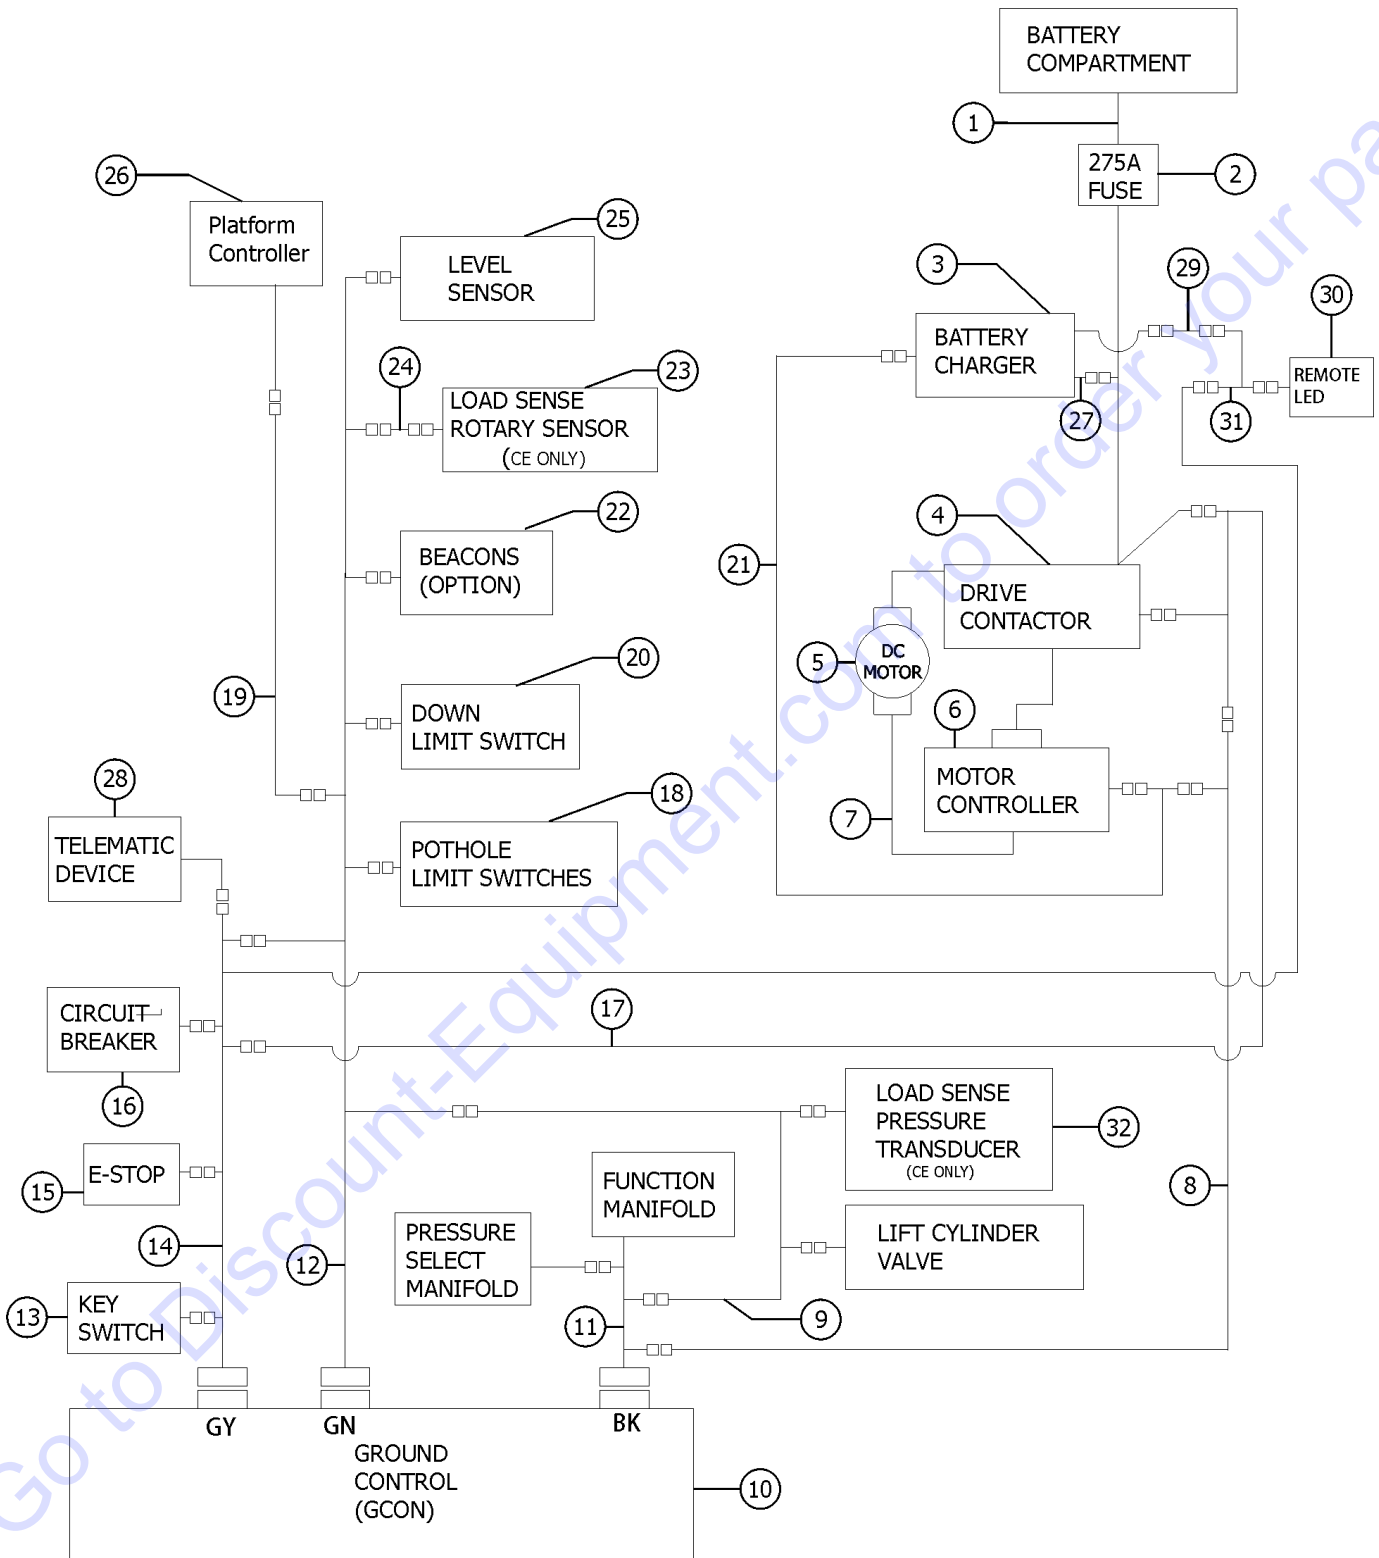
BATTERY COMPARTMENT

1

275A FUSE

2

26

Platform Controller

25

LEVEL SENSOR

3

29

30

BATTERY CHARGER

REMOTE LED

24

23

LOAD SENSE ROTARY SENSOR (CE ONLY)

27

31

22

BEACONS (OPTION)

4

21

DRIVE CONTACTOR

5

DC MOTOR

20

19

DOWN LIMIT SWITCH

6

28

MOTOR CONTROLLER

18

7

TELEMATIC DEVICE

POTHOLE LIMIT SWITCHES

17

CIRCUIT BREAKER

16

LOAD SENSE PRESSURE TRANSDUCER (CE ONLY)

32

E-STOP

15

FUNCTION MANIFOLD

8

14

PRESSURE SELECT MANIFOLD

LIFT CYLINDER VALVE

12

13

KEY SWITCH

11

9

GY

GN

BK

GROUND CONTROL (GCON)

10